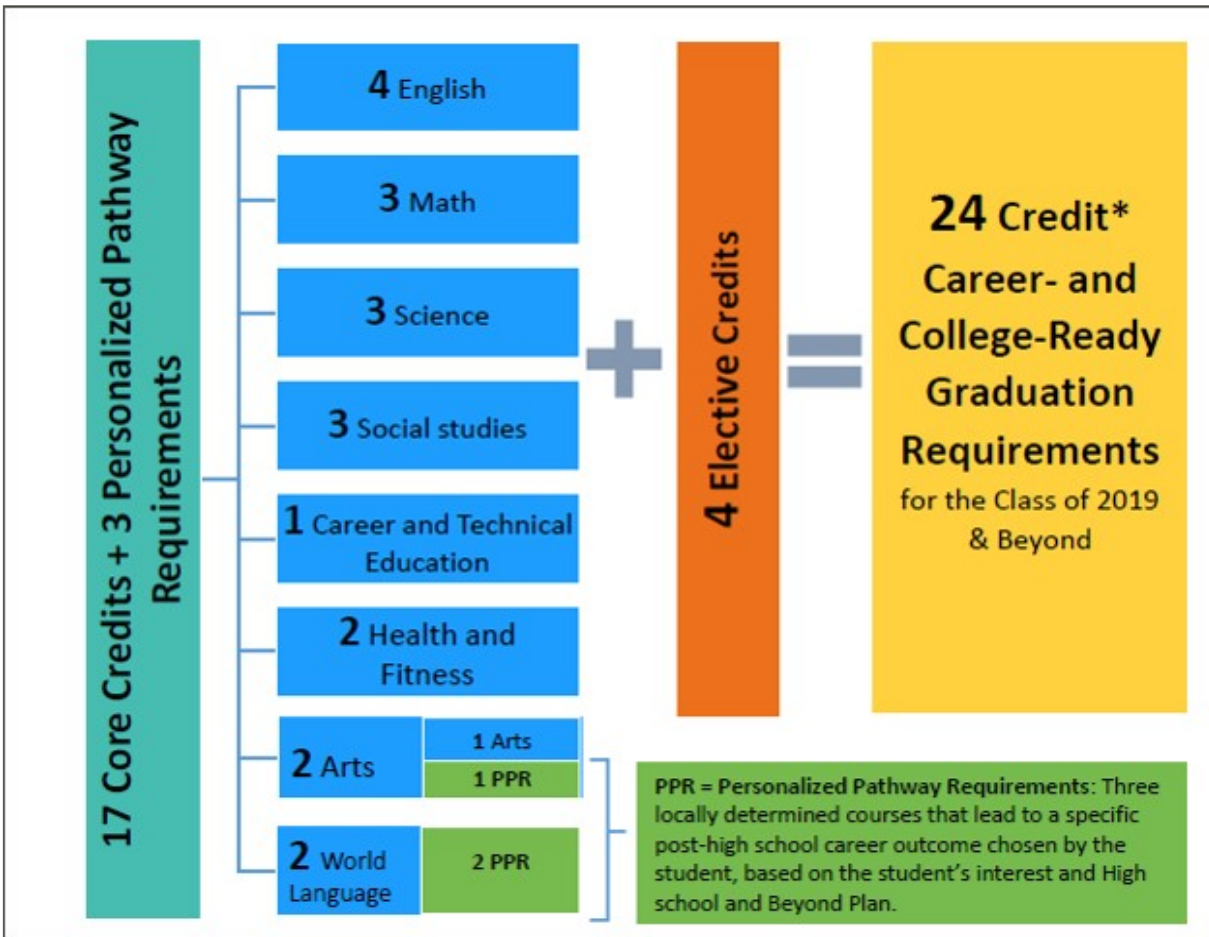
17 Core Credits + 3 Personalized Pathway Requirements

4 English

3 Math

3 Science

3 Social studies

1 Career and Technical Education

2 Health and Fitness

2 Arts

1 Arts

1 PPR

2 World Language

2 PPR

4 Elective Credits

24 Credit* Career- and College-Ready Graduation Requirements for the Class of 2019 & Beyond

PPR = Personalized Pathway Requirements: Three locally determined courses that lead to a specific post-high school career outcome chosen by the student, based on the student's interest and High school and Beyond Plan.